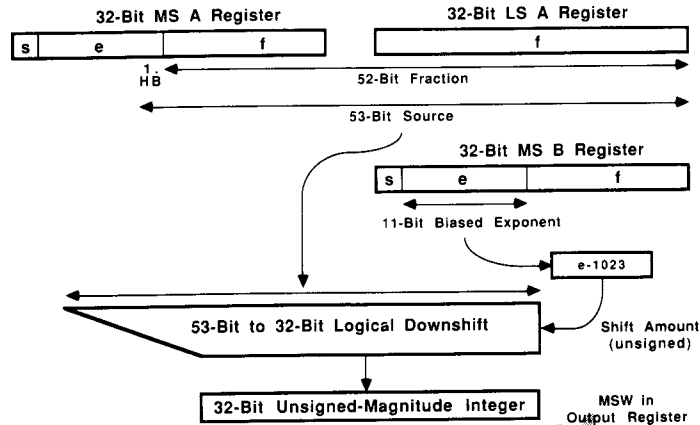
32-Bit MS A Register

32-Bit LS A Register

s

e

f

f

1.
HB

52-Bit Fraction

53-Bit Source

32-Bit MS B Register

s

e

f

11-Bit Biased Exponent

e-1023

53-Bit to 32-Bit Logical Downshift

Shift Amount
(unsigned)

32-Bit Unsigned-Magnitude Integer

MSW in
Output Register